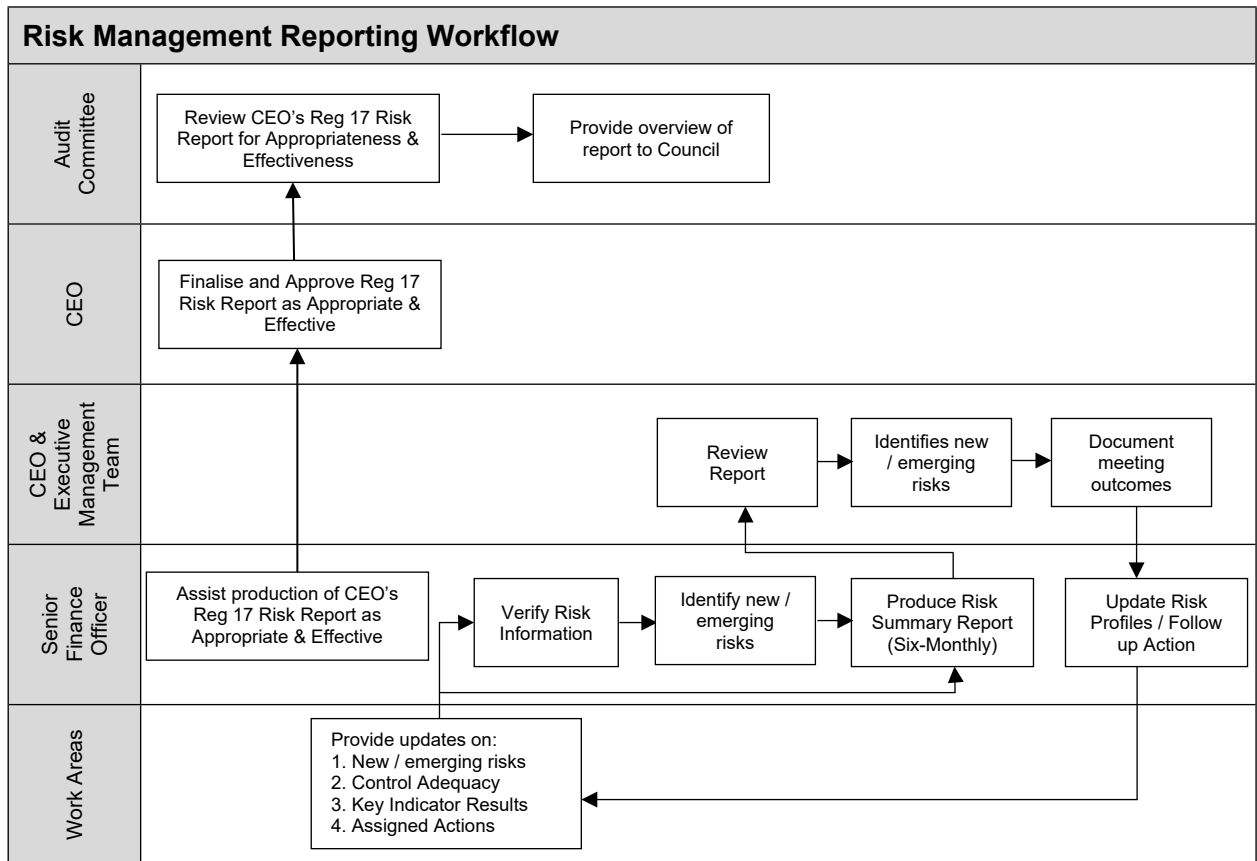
Risk Management Reporting Workflow

Audit Committee

Review CEO's Reg 17 Risk Report for Appropriateness & Effectiveness

Provide overview of report to Council

CEO

Finalise and Approve Reg 17 Risk Report as Appropriate & Effective

CEO & Executive Management Team

Review Report

Identifies new / emerging risks

Document meeting outcomes

Senior Finance Officer

Assist production of CEO's Reg 17 Risk Report as Appropriate & Effective

Verify Risk Information

Identify new / emerging risks

Produce Risk Summary Report (Six-Monthly)

Update Risk Profiles / Follow up Action

Work Areas

Provide updates on:
1. New / emerging risks
2. Control Adequacy
3. Key Indicator Results
4. Assigned Actions